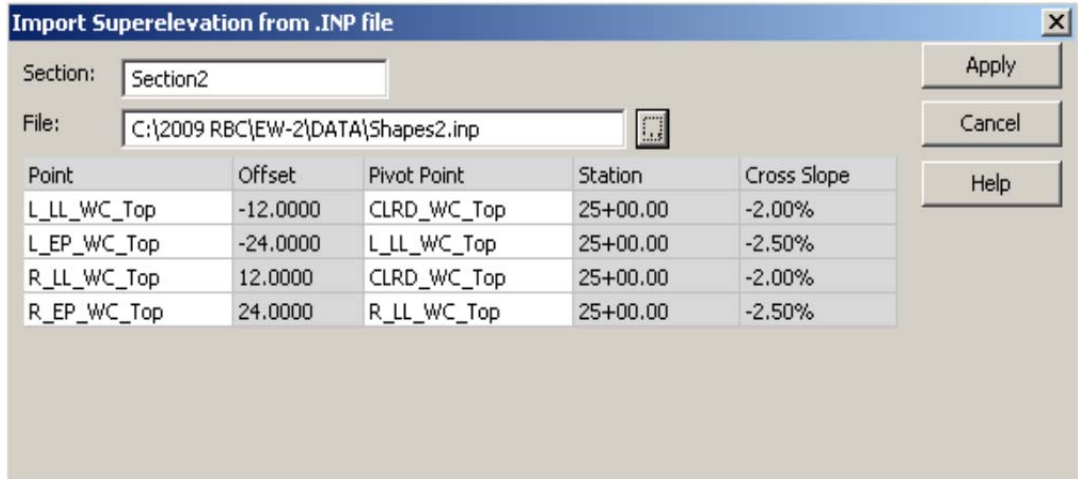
Import Superelevation from .INP file

Section: Section2

File: C:\2009 RBC\EW-2\DATA\Shapes2.inp

| Point | Offset | Pivot Point | Station | Cross Slope |
|---|---|---|---|---|
| L_LL_WC_Top | -12.0000 | CLRD_WC_Top | 25+00.00 | -2.00% |
| L_EP_WC_Top | -24.0000 | L_LL_WC_Top | 25+00.00 | -2.50% |
| R_LL_WC_Top | 12.0000 | CLRD_WC_Top | 25+00.00 | -2.00% |
| R_EP_WC_Top | 24.0000 | R_LL_WC_Top | 25+00.00 | -2.50% |

Apply

Cancel

Help